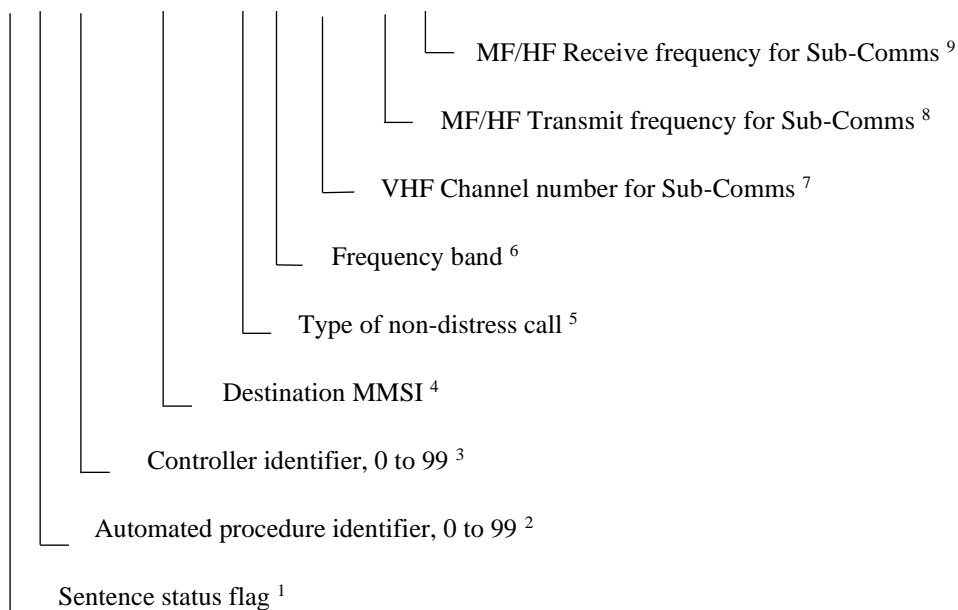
MF/HF Receive frequency for Sub-Comms $^{9}$

MF/HF Transmit frequency for Sub-Comms $^{8}$

VHF Channel number for Sub-Comms $^{7}$

Frequency band $^{6}$

Type of non-distress call $^{5}$

Destination MMSI $^{4}$

Controller identifier, 0 to 99 $^{3}$

Automated procedure identifier, 0 to 99 $^{2}$

Sentence status flag $^{1}$